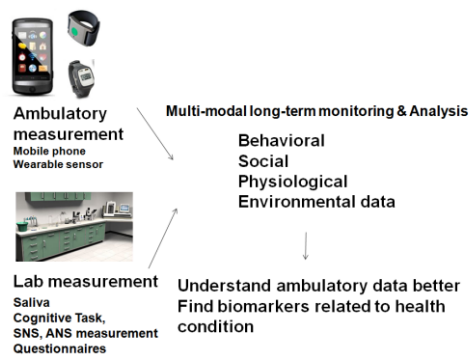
Ambulatory measurement
Mobile phone
Wearable sensor

Multi-modal long-term monitoring & Analysis

Behavioral
Social
Physiological
Environmental data

Lab measurement
Saliva
Cognitive Task,
SNS, ANS measurement
Questionnaires

Understand ambulatory data better
Find biomarkers related to health condition